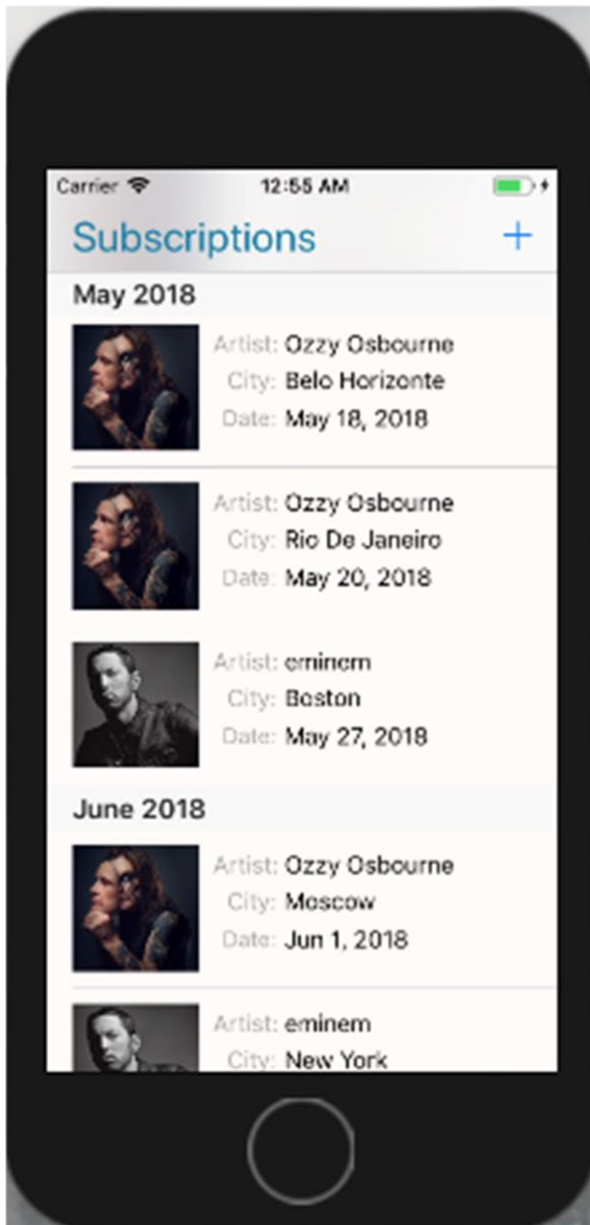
Carrier 12:55 AM

Subscriptions +

May 2018

Artist: Ozzy Osbourne
City: Belo Horizonte
Date: May 18, 2018

Artist: Ozzy Osbourne
City: Rio De Janeiro
Date: May 20, 2018

Artist: eminem
City: Boston
Date: May 27, 2018

June 2018

Artist: Ozzy Osbourne
City: Moscow
Date: Jun 1, 2018

Artist: eminem
City: New York